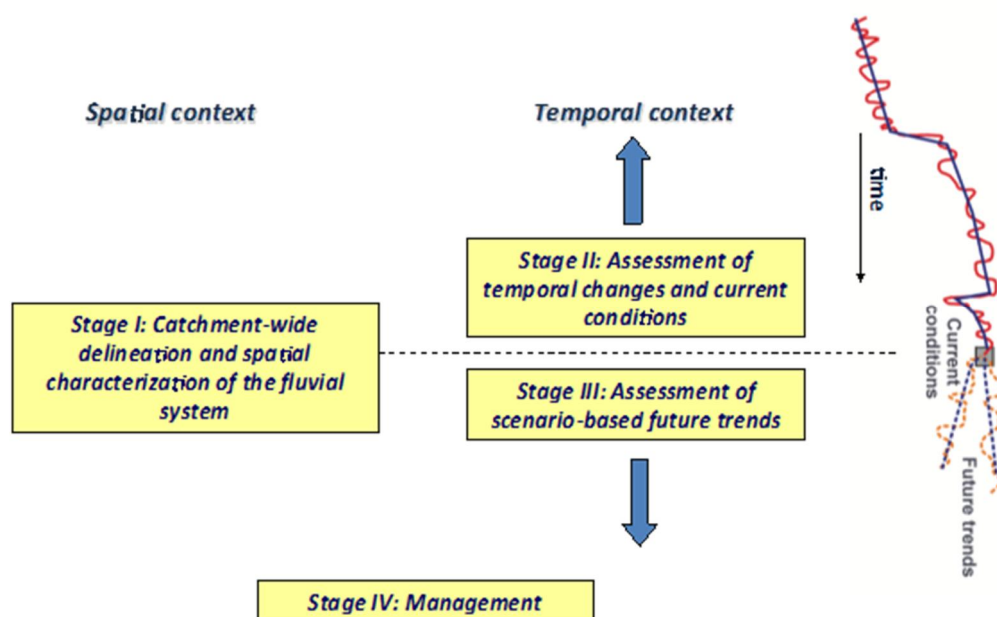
Spatial context

Temporal context

time

Stage II: Assessment of temporal changes and current conditions

Stage I: Catchment-wide delineation and spatial characterization of the fluvial system

Current conditions

Stage III: Assessment of scenario-based future trends

Future trends

Stage IV: Management